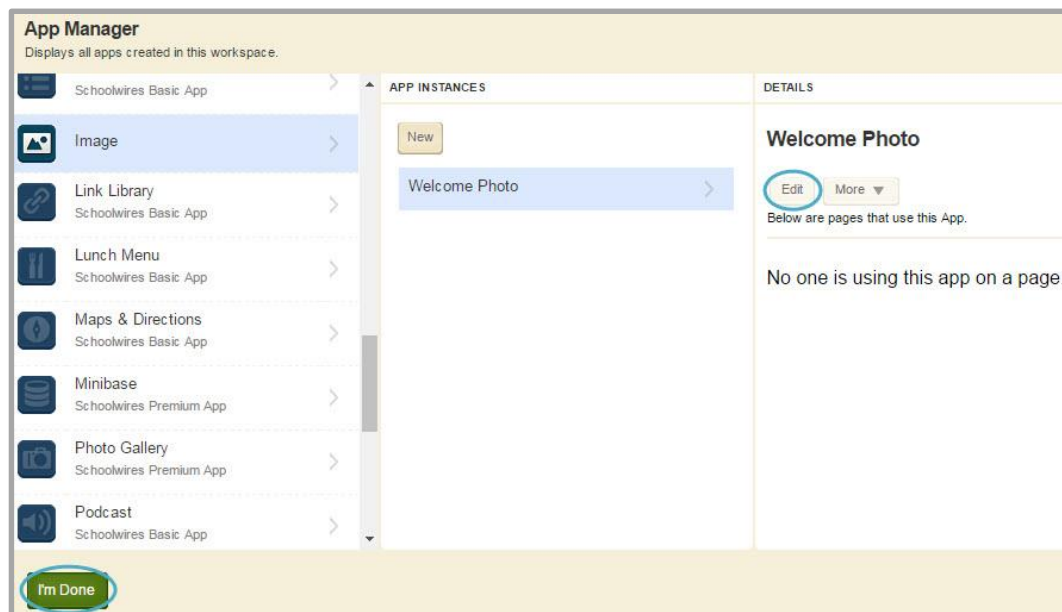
App Manager
Displays all apps created in this workspace.

Schoolwires Basic App

Image

Link Library
Schoolwires Basic App

Lunch Menu
Schoolwires Basic App

Maps & Directions
Schoolwires Basic App

Minibase
Schoolwires Premium App

Photo Gallery
Schoolwires Premium App

Podcast
Schoolwires Basic App

APP INSTANCES

New

Welcome Photo

DETAILS

Welcome Photo

Edit More

Below are pages that use this App.

No one is using this app on a page

I'm Done